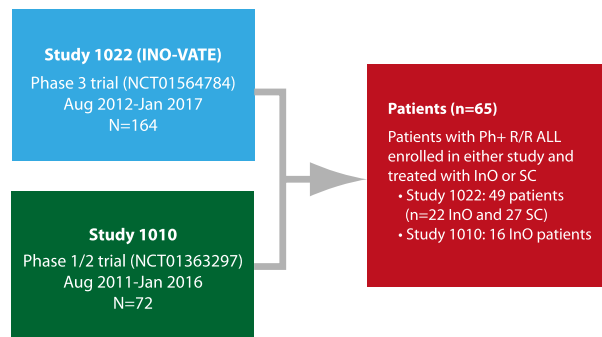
Study 1022 (INO-VATE)
Phase 3 trial (NCT01564784)
Aug 2012-Jan 2017
N=164

Study 1010
Phase 1/2 trial (NCT01363297)
Aug 2011-Jan 2016
N=72

Patients (n=65)

Patients with Ph+ R/R ALL enrolled in either study and treated with InO or SC

• Study 1022: 49 patients (n=22 InO and 27 SC)
• Study 1010: 16 InO patients